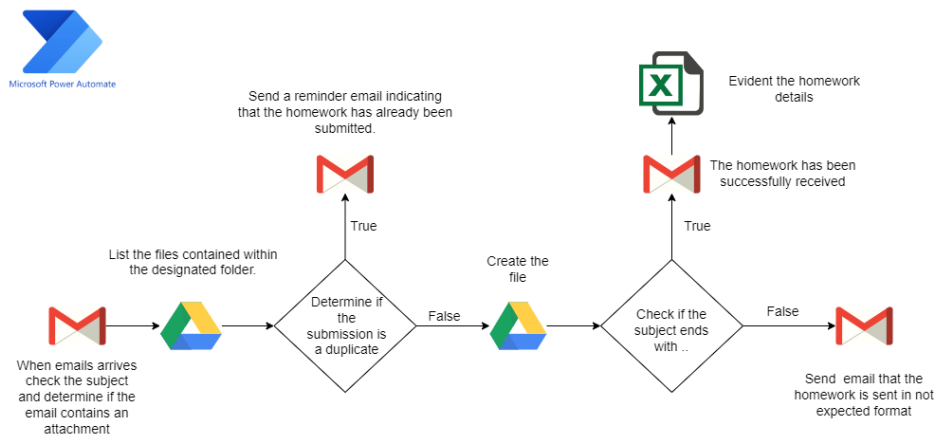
Microsoft Power Automate

Send a reminder email indicating that the homework has already been submitted.

Evident the homework details

The homework has been successfully received

True

True

List the files contained within the designated folder.

Create the file

Determine if the submission is a duplicate

False

Check if the subject ends with ..

False

When emails arrives check the subject and determine if the email contains an attachment

Send email that the homework is sent in not expected format